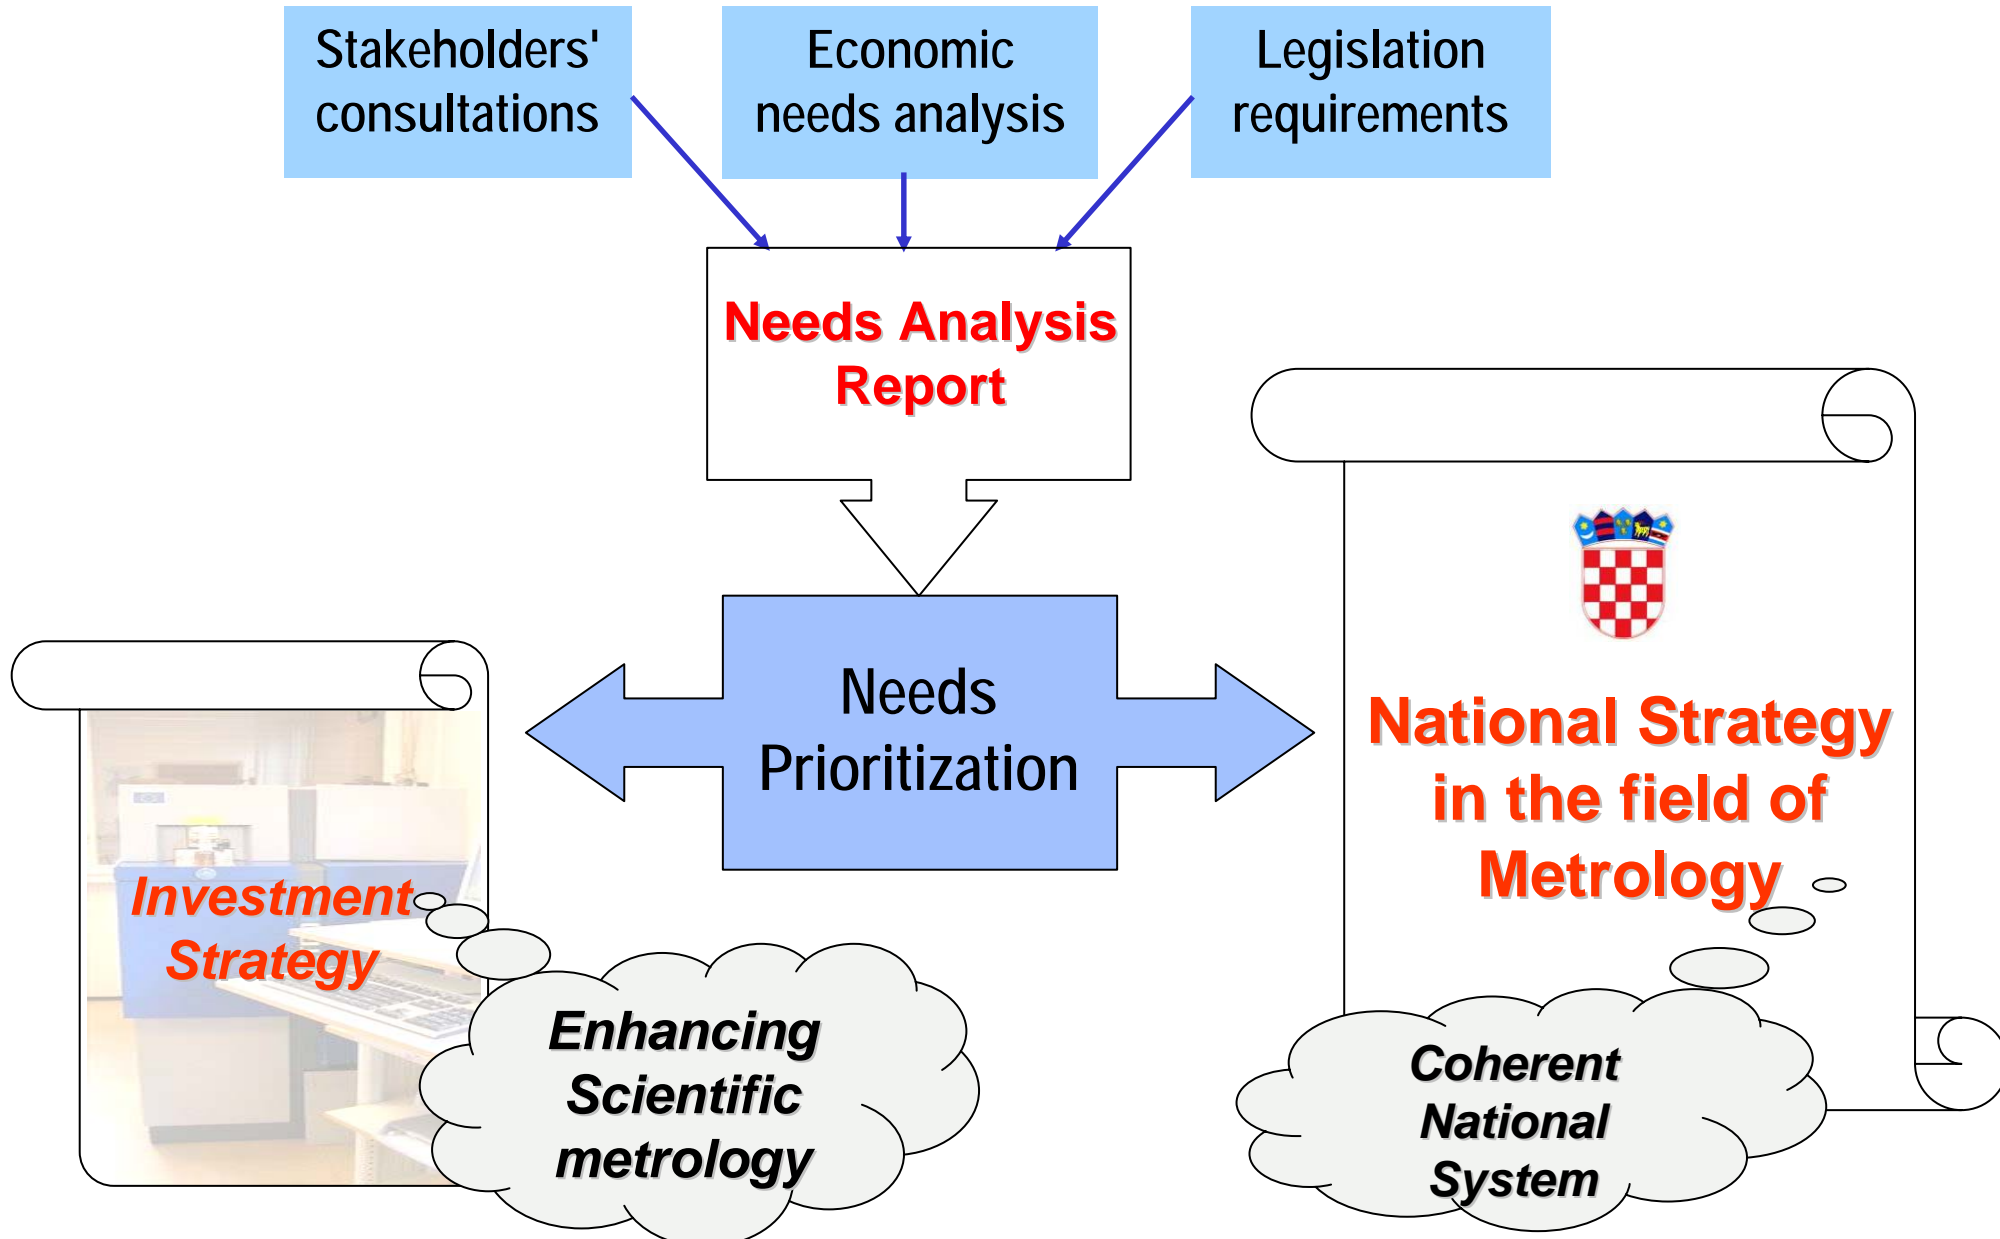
Stakeholders' consultations

Economic needs analysis

Legislation requirements

Needs Analysis Report

Needs Prioritization

Investment Strategy

Enhancing Scientific metrology

National Strategy in the field of Metrology

Coherent National System